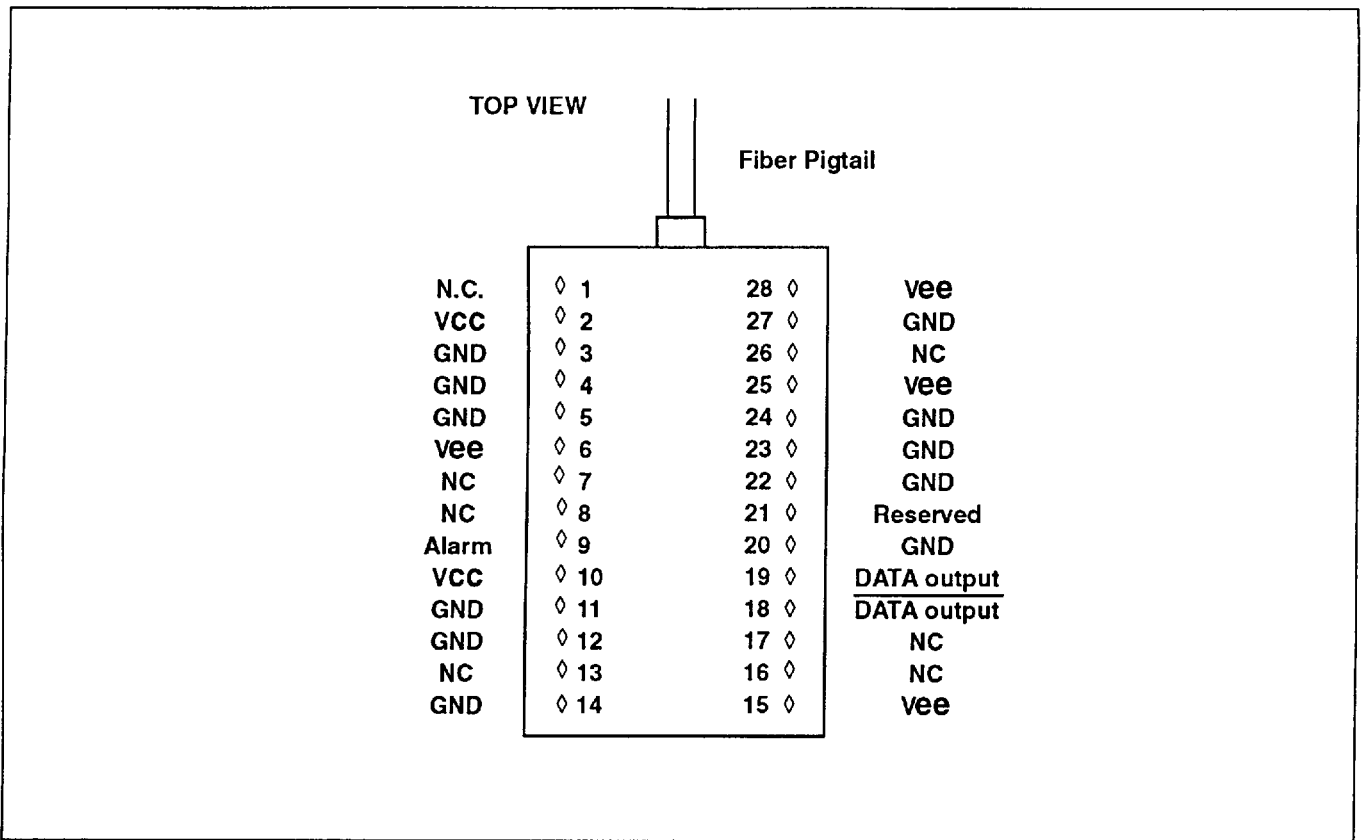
TOP VIEW

Fiber Pigtail

N.C. ◊ 1
VCC ◊ 2
GND ◊ 3
GND ◊ 4
GND ◊ 5
vee ◊ 6
NC ◊ 7
NC ◊ 8
Alarm ◊ 9
VCC ◊ 10
GND ◊ 11
GND ◊ 12
NC ◊ 13
GND ◊ 14

28 ◊ vee
27 ◊ GND
26 ◊ NC
25 ◊ vee
24 ◊ GND
23 ◊ GND
22 ◊ GND
21 ◊ Reserved
20 ◊ GND
19 ◊ DATA output
18 ◊ $\overline{\text{DATA output}}$
17 ◊ NC
16 ◊ NC
15 ◊ vee